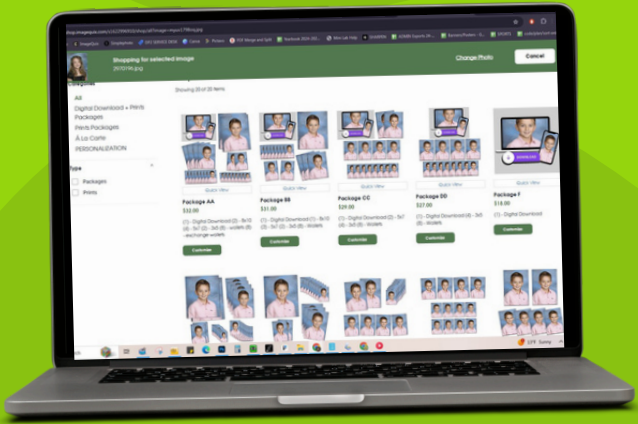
Shopping for selected image
Change Photo
Cancel

Categories
All
Digital Download + Prints Packages
Prints Packages
A La Carte
PERSONALIZATION

Type
Packages
Prints

Showing 20 of 20 items

Quick View
Package AA
$32.00
(1) - Digital Download (2) - 8x10 (4) - 5x7 (2) - 3x5 (8) - wallets (8) - exchange wallets
Customize

Quick View
Package BB
$31.00
(1) - Digital Download (1) - 8x10 (2) - 5x7 (2) - 3x5 (8) - wallets
Customize

Quick View
Package CC
$29.00
(1) - Digital Download (2) - 5x7 (4) - 3x5 (8) - wallets
Customize

Quick View
Package DD
$27.00
(1) - Digital Download (4) - 3x5 (8) - wallets
Customize

Package F
$18.00
(1) - Digital Download
Customize